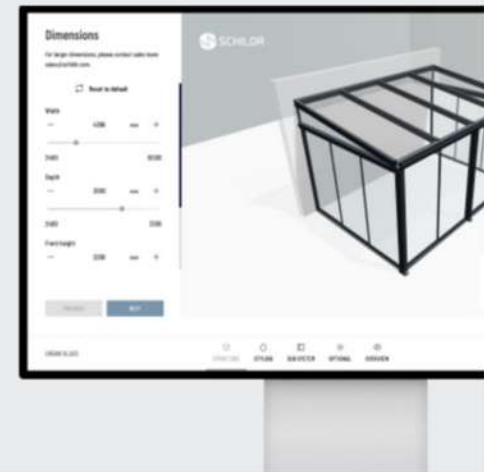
Dimensions

For larger dimensions, please contact sales team sales@schildr.com.

Reset to default

Width

— 4200 mm +

2400 8500

Depth

— 3000 mm +

2400 3500

Front height

— 2200 mm +

PREVIOUS NEXT

SCHILDR

ORDER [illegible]

STRUCTURE STYLING SIDE SYSTEM OPTIONAL OVERVIEW